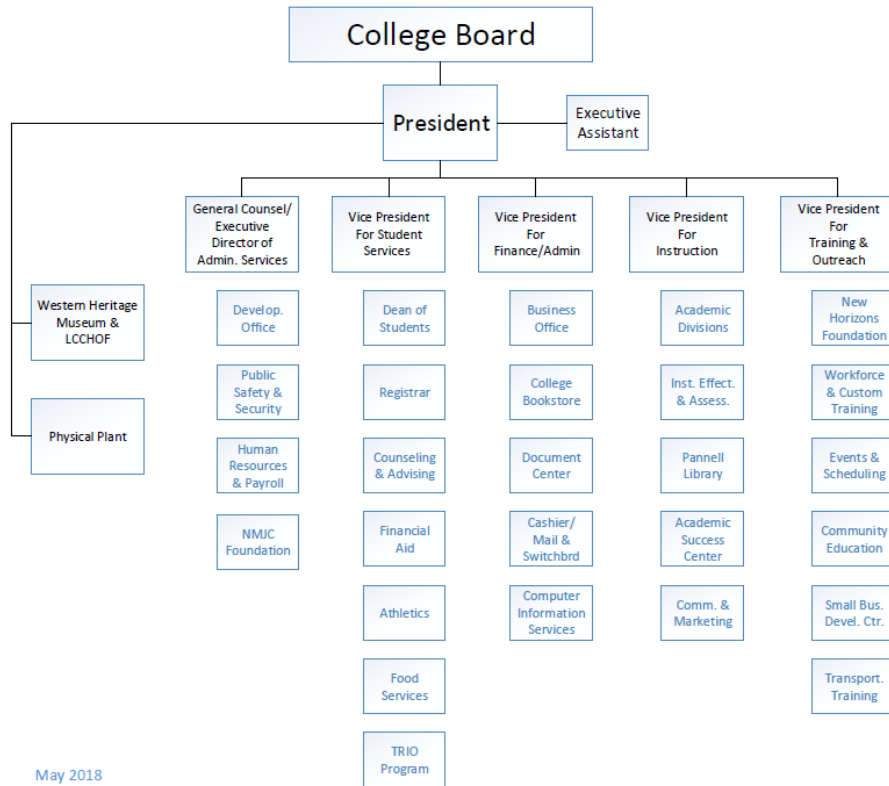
College Board

President

Executive Assistant

Western Heritage Museum & LCCHOF

Physical Plant

General Counsel/ Executive Director of Admin. Services

Develop. Office

Public Safety & Security

Human Resources & Payroll

NMJC Foundation

Vice President For Student Services

Dean of Students

Registrar

Counseling & Advising

Financial Aid

Athletics

Food Services

TRIO Program

Vice President For Finance/Admin

Business Office

College Bookstore

Document Center

Cashier/ Mail & Switchbrd

Computer Information Services

Vice President For Instruction

Academic Divisions

Inst. Effect. & Assess.

Pannell Library

Academic Success Center

Comm. & Marketing

Vice President For Training & Outreach

New Horizons Foundation

Workforce & Custom Training

Events & Scheduling

Community Education

Small Bus. Devel. Ctr.

Transport. Training

May 2018